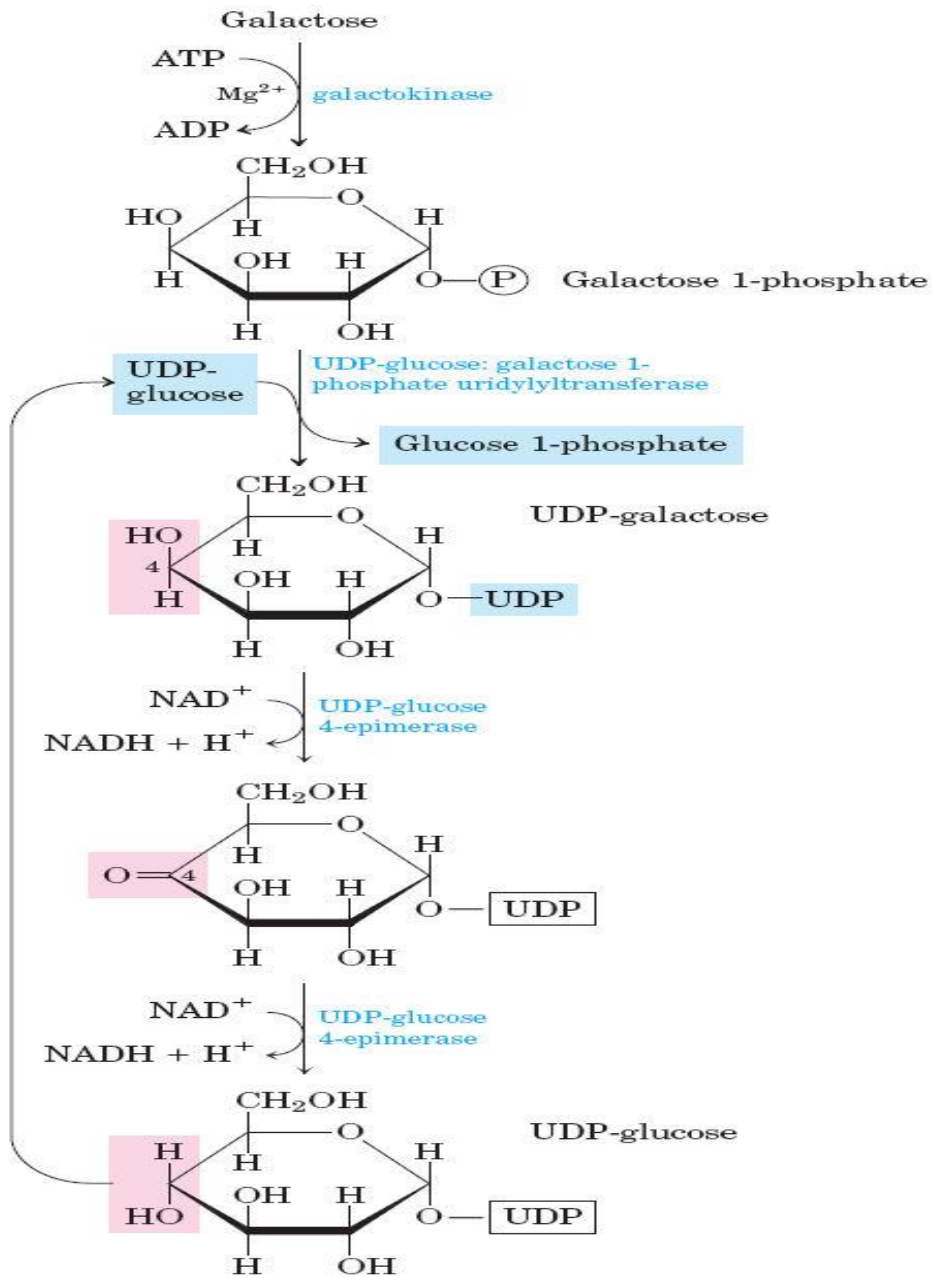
Galactose

ATP

$Mg^{2+}$

galactokinase

ADP

$CH_2OH$

O

HO

H

H

H

OH

H

O—(P)

Galactose 1-phosphate

H

OH

UDP-glucose

UDP-glucose: galactose 1-phosphate uridylyltransferase

Glucose 1-phosphate

$CH_2OH$

O

UDP-galactose

HO

4

H

H

H

OH

H

O—UDP

H

OH

$NAD^+$

$NADH + H^+$

UDP-glucose 4-epimerase

$CH_2OH$

O

H

O=4

H

OH

H

O—UDP

H

OH

$NAD^+$

$NADH + H^+$

UDP-glucose 4-epimerase

$CH_2OH$

O

UDP-glucose

H

H

H

HO

OH

H

O—UDP

H

OH